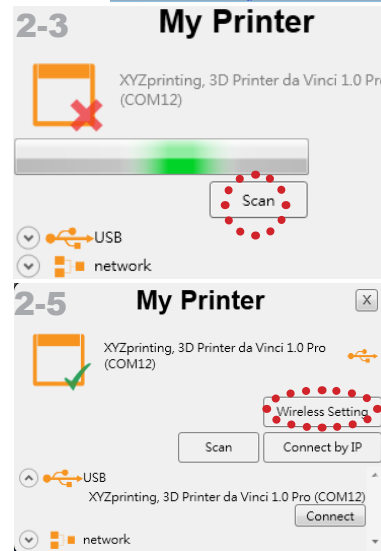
2-3 My Printer

XYZprinting, 3D Printer da Vinci 1.0 Pro (COM12)

Scan

USB

network

2-5 My Printer

X

XYZprinting, 3D Printer da Vinci 1.0 Pro (COM12)

Wireless Setting

Scan

Connect by IP

USB

XYZprinting, 3D Printer da Vinci 1.0 Pro (COM12)

Connect

network